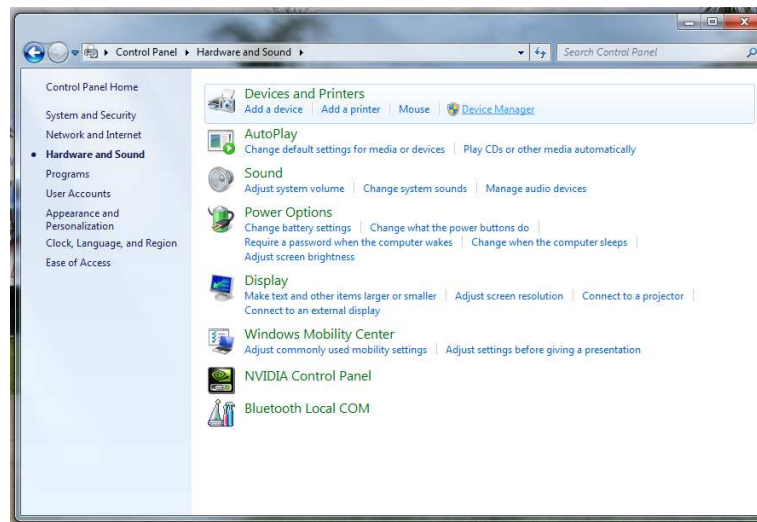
Control Panel ▸ Hardware and Sound ▸

Search Control Panel

Control Panel Home

System and Security

Network and Internet

Hardware and Sound

Programs

User Accounts

Appearance and Personalization

Clock, Language, and Region

Ease of Access

Devices and Printers

Add a device | Add a printer | Mouse | Device Manager

AutoPlay

Change default settings for media or devices | Play CDs or other media automatically

Sound

Adjust system volume | Change system sounds | Manage audio devices

Power Options

Change battery settings | Change what the power buttons do | Require a password when the computer wakes | Change when the computer sleeps | Adjust screen brightness

Display

Make text and other items larger or smaller | Adjust screen resolution | Connect to a projector | Connect to an external display

Windows Mobility Center

Adjust commonly used mobility settings | Adjust settings before giving a presentation

NVIDIA Control Panel

Bluetooth Local COM